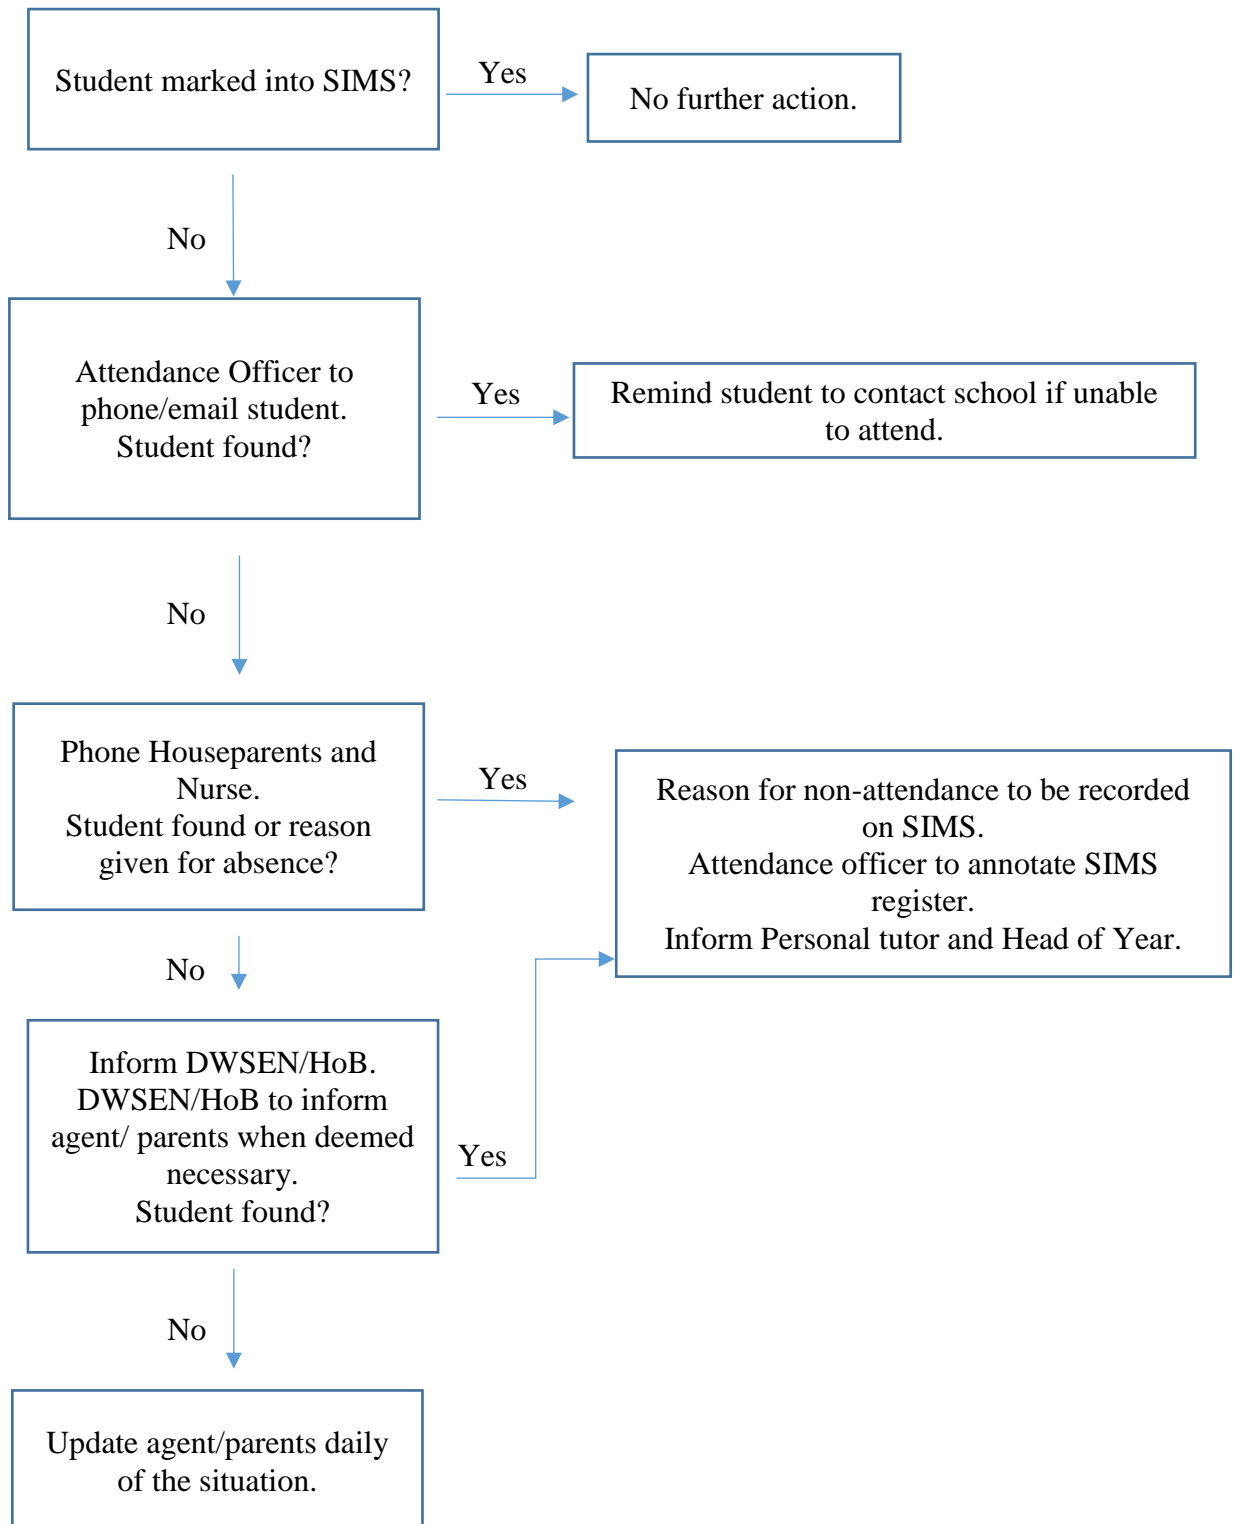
Student marked into SIMS?

Yes

No further action.

No

Attendance Officer to phone/email student. Student found?

Yes

Remind student to contact school if unable to attend.

No

Phone Houseparents and Nurse. Student found or reason given for absence?

Yes

Reason for non-attendance to be recorded on SIMS. Attendance officer to annotate SIMS register. Inform Personal tutor and Head of Year.

No

Inform DWSEN/HoB. DWSEN/HoB to inform agent/ parents when deemed necessary. Student found?

Yes

No

Update agent/parents daily of the situation.